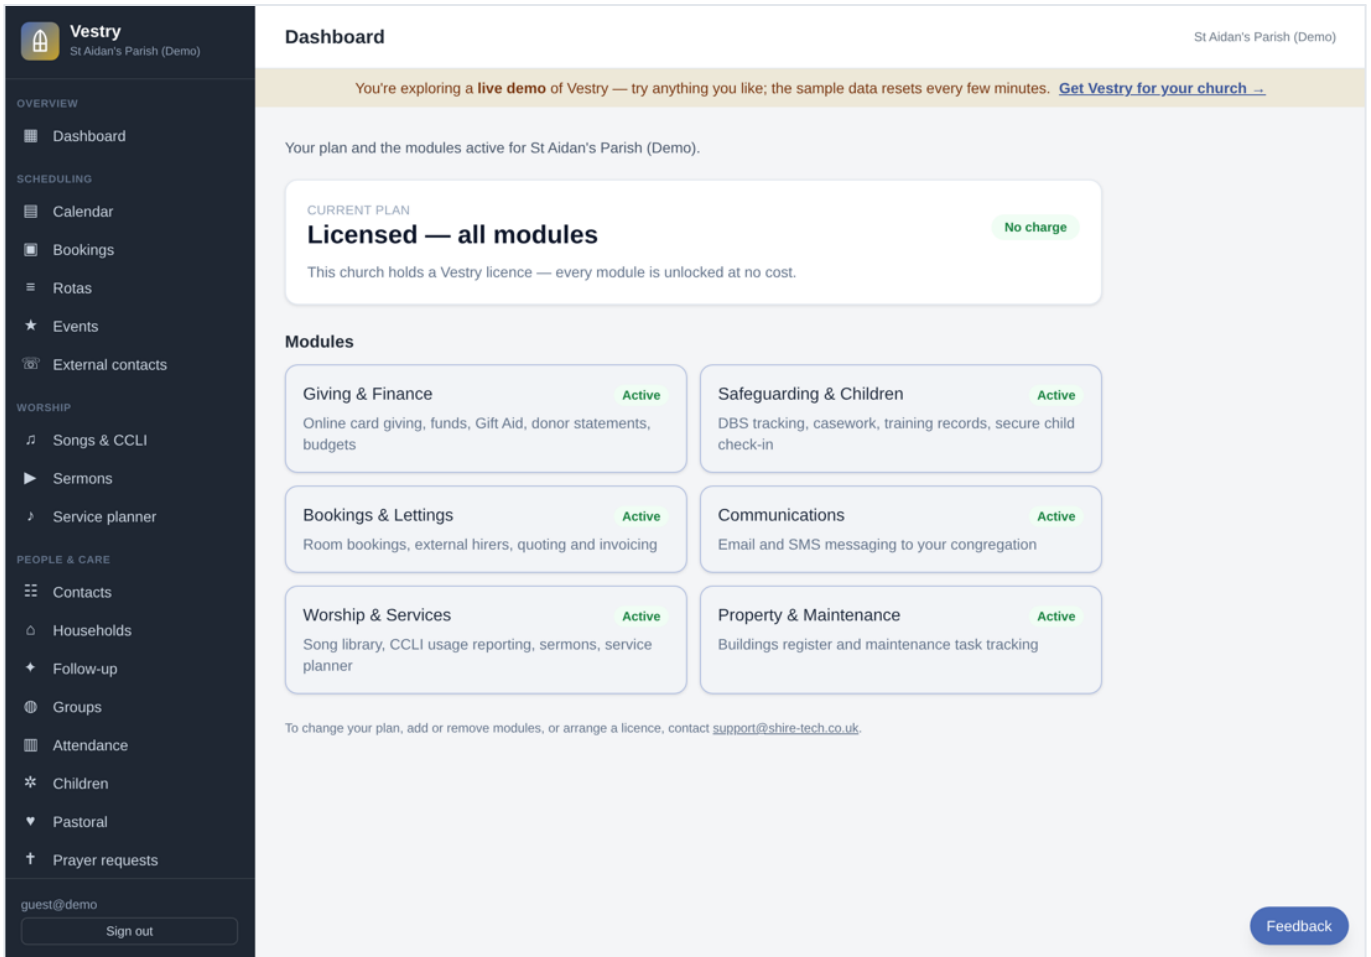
Vestry
St Aidan's Parish (Demo)

OVERVIEW
Dashboard

SCHEDULING
Calendar
Bookings
Rotas
Events
External contacts

WORSHIP
Songs & CCLI
Sermons
Service planner

PEOPLE & CARE
Contacts
Households
Follow-up
Groups
Attendance
Children
Pastoral
Prayer requests

guest@demo
Sign out

Dashboard

St Aidan's Parish (Demo)

You're exploring a live demo of Vestry — try anything you like; the sample data resets every few minutes. Get Vestry for your church →

Your plan and the modules active for St Aidan's Parish (Demo).

CURRENT PLAN
Licensed — all modules
No charge
This church holds a Vestry licence — every module is unlocked at no cost.

Modules

Giving & Finance
Active
Online card giving, funds, Gift Aid, donor statements, budgets

Safeguarding & Children
Active
DBS tracking, casework, training records, secure child check-in

Bookings & Lettings
Active
Room bookings, external hirers, quoting and invoicing

Communications
Active
Email and SMS messaging to your congregation

Worship & Services
Active
Song library, CCLI usage reporting, sermons, service planner

Property & Maintenance
Active
Buildings register and maintenance task tracking

To change your plan, add or remove modules, or arrange a licence, contact support@shire-tech.co.uk.

Feedback